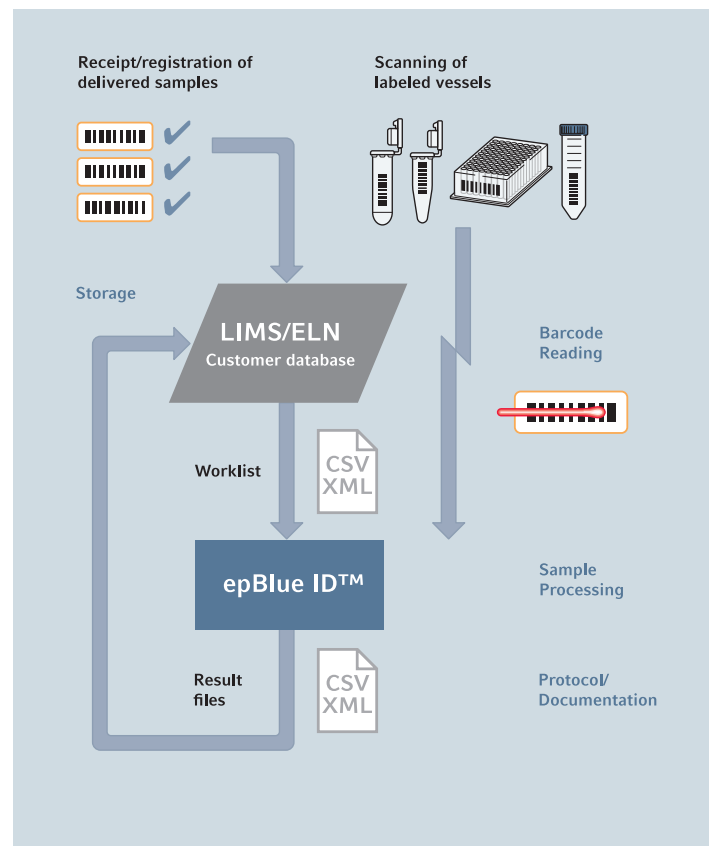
Receipt/registration of delivered samples

Scanning of labeled vessels

Storage

LIMS/ELN
Customer database

Barcode Reading

Worklist

CSV
XML

epBlue ID™

Sample Processing

Result files

CSV
XML

Protocol/ Documentation